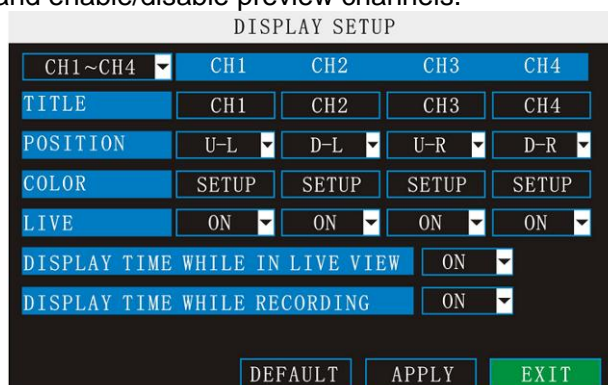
and enable/disable preview channels.

DISPLAY SETUP

| CH1~CH4 | CH1 | CH2 | CH3 | CH4 |
|---|---|---|---|---|
| TITLE | CH1 | CH2 | CH3 | CH4 |
| POSITION | U-L | D-L | U-R | D-R |
| COLOR | SETUP | SETUP | SETUP | SETUP |
| LIVE | ON | ON | ON | ON |

DISPLAY TIME WHILE IN LIVE VIEW ON

DISPLAY TIME WHILE RECORDING ON

DEFAULT APPLY EXIT